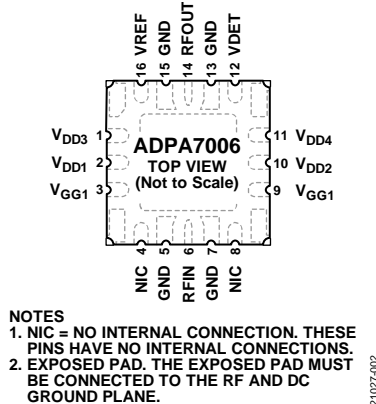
16 VREF
15 GND
14 RFOUT
13 GND
12 VDET

$V_{DD3}$ 1
$V_{DD1}$ 2
$V_{GG1}$ 3

ADPA7006
TOP VIEW
(Not to Scale)

11 $V_{DD4}$
10 $V_{DD2}$
9 $V_{GG1}$

NIC 4
GND 5
RFIN 6
GND 7
NIC 8

NOTES
1. NIC = NO INTERNAL CONNECTION. THESE PINS HAVE NO INTERNAL CONNECTIONS.
2. EXPOSED PAD. THE EXPOSED PAD MUST BE CONNECTED TO THE RF AND DC GROUND PLANE.

21027-002